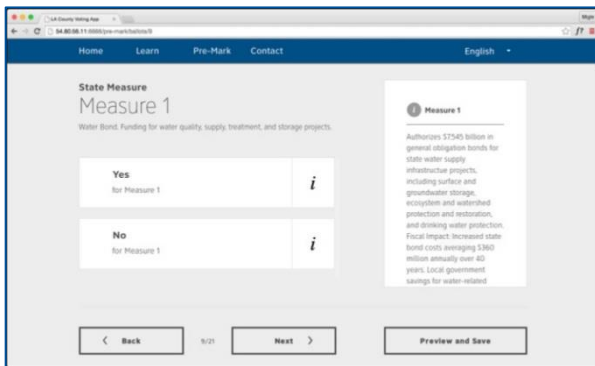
LA County Voting App

54.80.98.11:8888/pre-mark/ballot/8

Home Learn Pre-Mark Contact English

State Measure
Measure 1
Water Bond. Funding for water quality, supply, treatment, and storage projects.

Yes
for Measure 1

i

No
for Measure 1

i

Measure 1

Authorizes $7545 billion in general obligation bonds for state water supply infrastructure projects, including surface and groundwater storage, ecosystem and watershed protection and restoration, and drinking water protection. Fiscal Impact: Increased state bond costs averaging $360 million annually over 40 years. Local government savings for water-related

< Back 9/21 Next >

Preview and Save